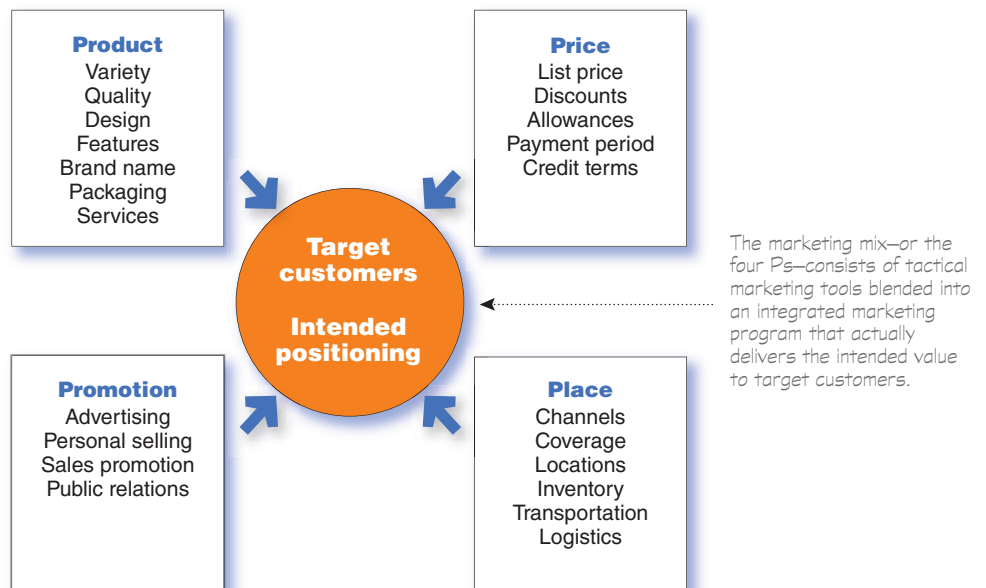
Product
Variety
Quality
Design
Features
Brand name
Packaging
Services

Price
List price
Discounts
Allowances
Payment period
Credit terms

Target customers

Intended positioning

The marketing mix—or the four Ps—consists of tactical marketing tools blended into an integrated marketing program that actually delivers the intended value to target customers.

Promotion
Advertising
Personal selling
Sales promotion
Public relations

Place
Channels
Coverage
Locations
Inventory
Transportation
Logistics